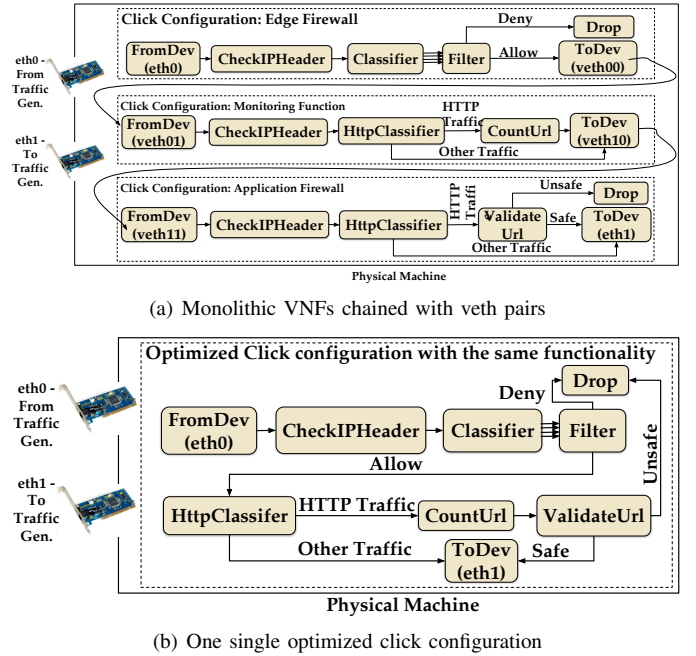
eth0 - From Traffic Gen.

eth1 - To Traffic Gen.

Click Configuration: Edge Firewall

FromDev (eth0)
CheckIPHeader
Classifier
Filter
Deny
Drop
Allow
ToDev (veth00)

Click Configuration: Monitoring Function

FromDev (veth01)
CheckIPHeader
HttpClassifier
HTTP Traffic
CountUrl
ToDev (veth10)
Other Traffic

Click Configuration: Application Firewall

FromDev (veth11)
CheckIPHeader
HttpClassifier
HTTP Traffi
Unsafe
Drop
Validate Url
Safe
ToDev (eth1)
Other Traffic

Physical Machine

(a) Monolithic VNFs chained with veth pairs

eth0 - From Traffic Gen.

eth1 - To Traffic Gen.

Optimized Click configuration with the same functionality

Deny
Drop
FromDev (eth0)
CheckIPHeader
Classifier
Filter
Allow
Unsafe
HttpClassifer
HTTP Traffic
CountUrl
ValidateUrl
Other Traffic
ToDev (eth1)
Safe

Physical Machine

(b) One single optimized click configuration